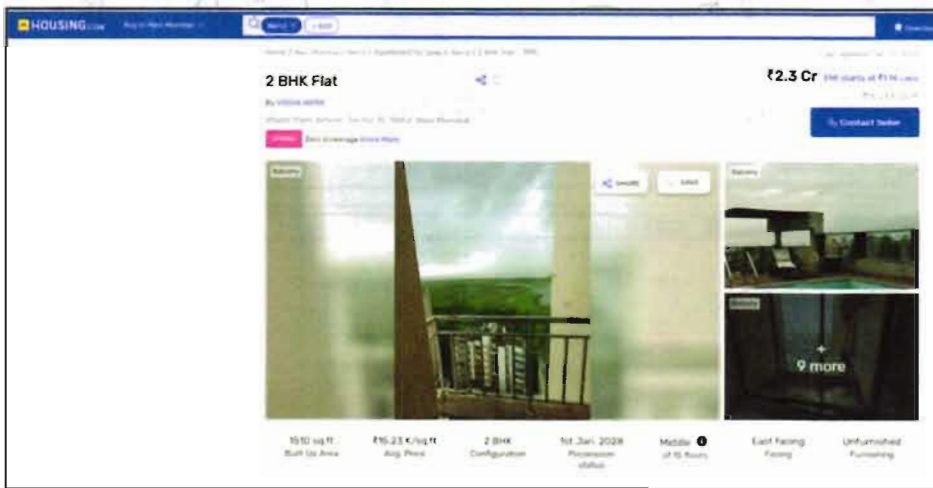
HOUSING.com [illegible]

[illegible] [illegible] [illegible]

2 BHK Flat

₹2.3 Cr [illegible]

By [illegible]

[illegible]

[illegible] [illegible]

Contact Seller

Balcony

Share

Save

Balcony

9 more

| 1510 sq.ft | ₹15.23 K/sq.ft | 2 BHK | 1st Jan, 2028 | Middle | East Facing | Unfurnished |
|---|---|---|---|---|---|---|
| Built Up Area | Avg. Price | Configuration | Possession status | of 15 floors | Facing | Furnishing |